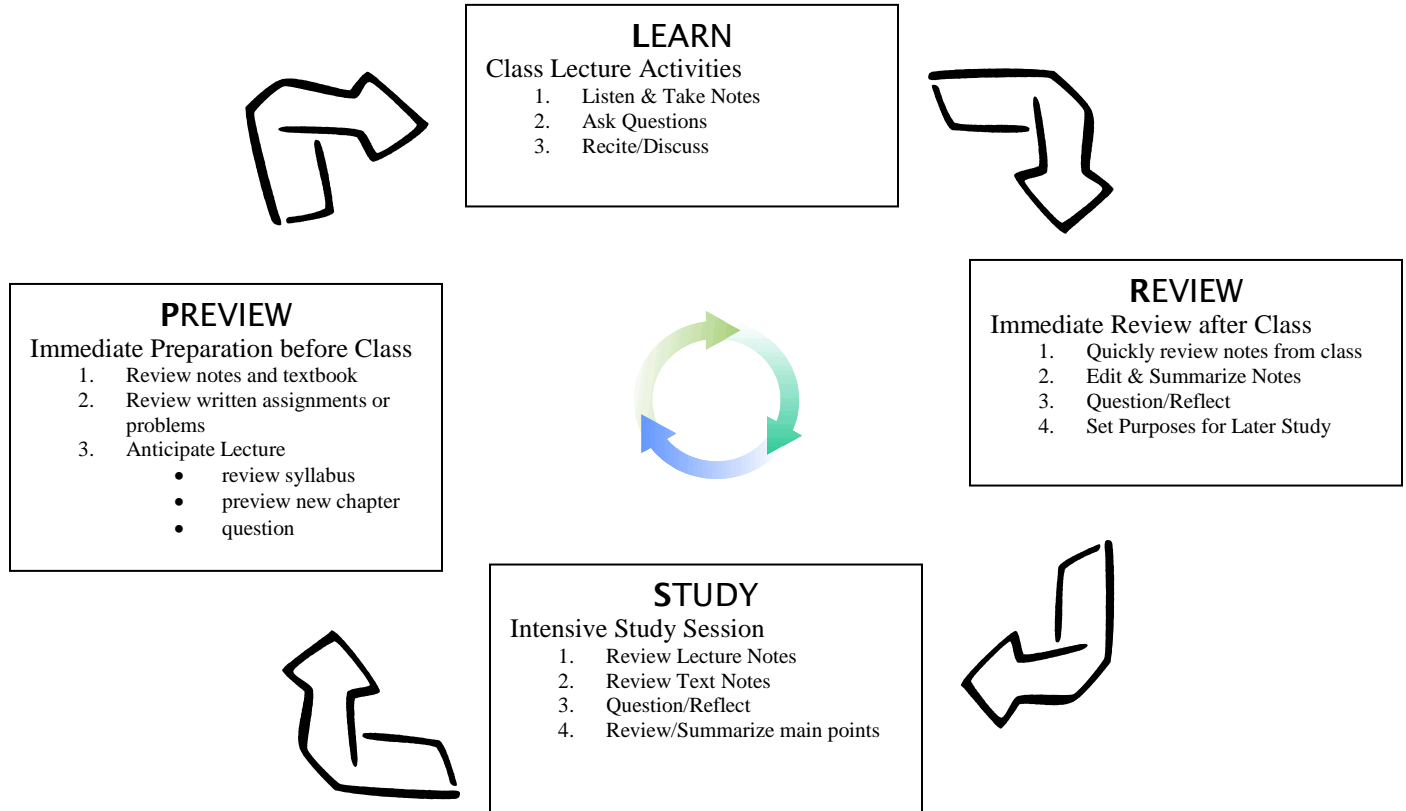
LEARN
Class Lecture Activities
1. Listen & Take Notes
2. Ask Questions
3. Recite/Discuss

PREVIEW
Immediate Preparation before Class
1. Review notes and textbook
2. Review written assignments or problems
3. Anticipate Lecture
- review syllabus
- preview new chapter
- question

REVIEW
Immediate Review after Class
1. Quickly review notes from class
2. Edit & Summarize Notes
3. Question/Reflect
4. Set Purposes for Later Study

STUDY
Intensive Study Session
1. Review Lecture Notes
2. Review Text Notes
3. Question/Reflect
4. Review/Summarize main points